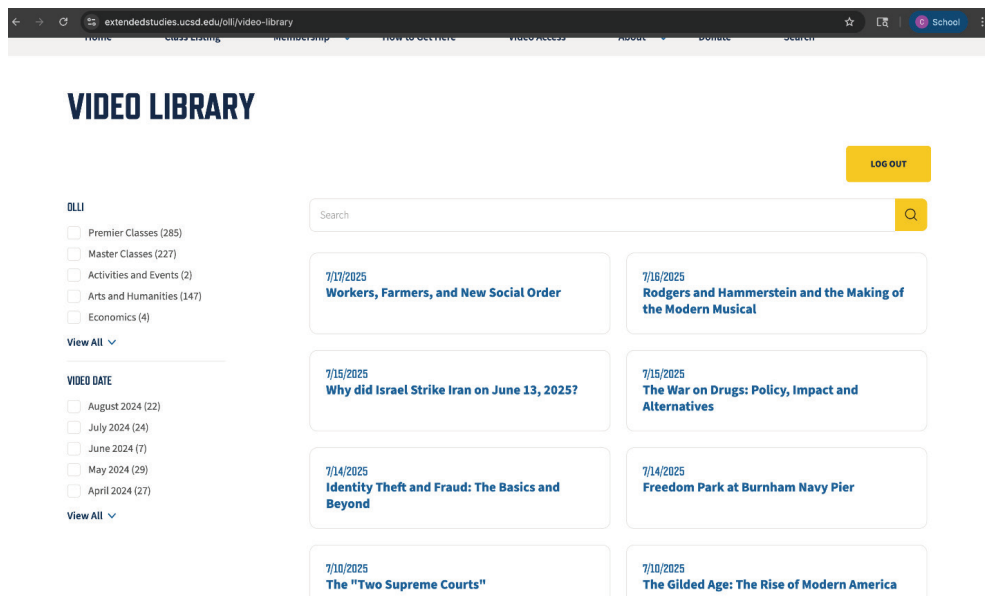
extendedstudies.ucsd.edu/olli/video-library

School

Home Class Listing Membership How to Get Here Video Access About Donate Search

VIDEO LIBRARY

LOG OUT

OLLI

Premier Classes (285)

Master Classes (227)

Activities and Events (2)

Arts and Humanities (147)

Economics (4)

View All

VIDEO DATE

August 2024 (22)

July 2024 (24)

June 2024 (7)

May 2024 (29)

April 2024 (27)

View All

Search

7/17/2025
Workers, Farmers, and New Social Order

7/16/2025
Rodgers and Hammerstein and the Making of the Modern Musical

7/15/2025
Why did Israel Strike Iran on June 13, 2025?

7/15/2025
The War on Drugs: Policy, Impact and Alternatives

7/14/2025
Identity Theft and Fraud: The Basics and Beyond

7/14/2025
Freedom Park at Burnham Navy Pier

7/10/2025
The "Two Supreme Courts"

7/10/2025
The Gilded Age: The Rise of Modern America